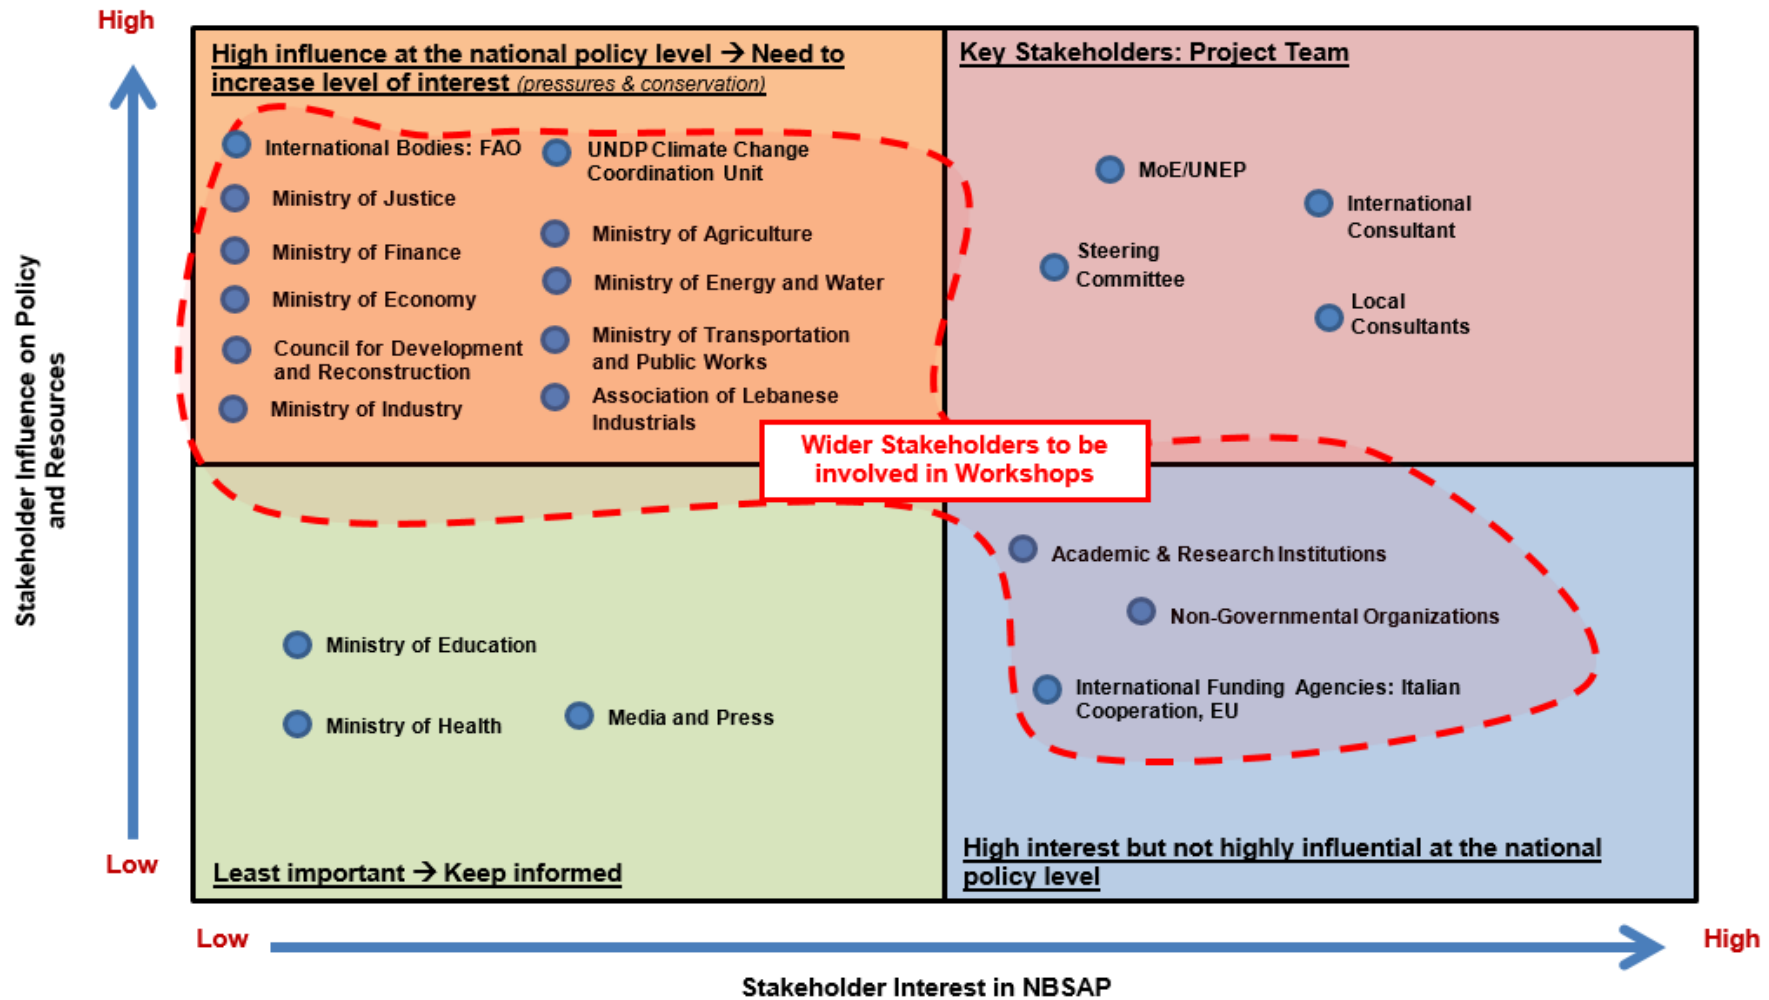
High

Stakeholder Influence on Policy and Resources

Low

High influence at the national policy level → Need to increase level of interest (pressures & conservation)

International Bodies: FAO

Ministry of Justice

Ministry of Finance

Ministry of Economy

Council for Development and Reconstruction

Ministry of Industry

UNDP Climate Change Coordination Unit

Ministry of Agriculture

Ministry of Energy and Water

Ministry of Transportation and Public Works

Association of Lebanese Industrials

Key Stakeholders: Project Team

MoE/UNEP

International Consultant

Steering Committee

Local Consultants

Wider Stakeholders to be involved in Workshops

Academic & Research Institutions

Non-Governmental Organizations

International Funding Agencies: Italian Cooperation, EU

Ministry of Education

Ministry of Health

Media and Press

Least important → Keep informed

High interest but not highly influential at the national policy level

Low

High

Stakeholder Interest in NBSAP